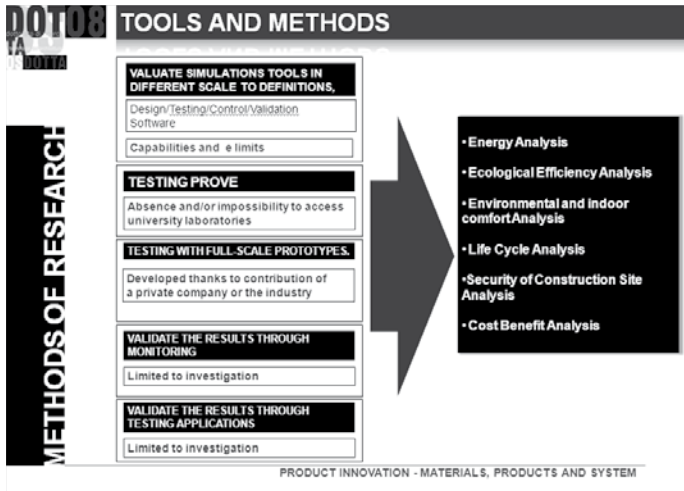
DOT08
TA
DS DOTTA

TOOLS AND METHODS

METHODS OF RESEARCH

VALUATE SIMULATIONS TOOLS IN DIFFERENT SCALE TO DEFINITIONS,

Design/Testing/Control/Validation Software

Capabilities and e limits

TESTING PROVE

Absence and/or impossibility to access university laboratories

TESTING WITH FULL-SCALE PROTOTYPES.

Developed thanks to contribution of a private company or the industry

VALIDATE THE RESULTS THROUGH MONITORING

Limited to investigation

VALIDATE THE RESULTS THROUGH TESTING APPLICATIONS

Limited to investigation

• Energy Analysis

• Ecological Efficiency Analysis

• Environmental and indoor comfort Analysis

• Life Cycle Analysis

• Security of Construction Site Analysis

• Cost Benefit Analysis

PRODUCT INNOVATION - MATERIALS, PRODUCTS AND SYSTEM